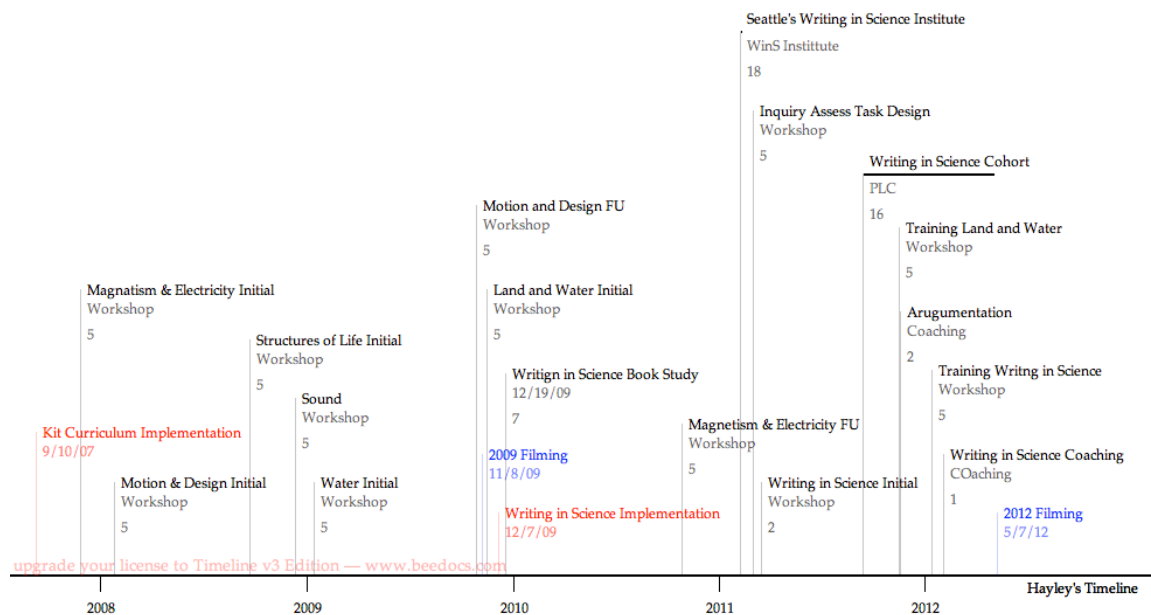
Seattle's Writing in Science Institute
WinS Institute
18

Inquiry Assess Task Design
Workshop
5

Writing in Science Cohort
PLC
16

Motion and Design FU
Workshop
5

Training Land and Water
Workshop
5

Magnatism & Electricity Initial
Workshop
5

Land and Water Initial
Workshop
5

Arugumentation
Coaching
2

Structures of Life Initial
Workshop
5

Writign in Science Book Study
12/19/09
7

Training Writng in Science
Workshop
5

Sound
Workshop
5

Kit Curriculum Implementation
9/10/07

Magnetism & Electricity FU
Workshop
5

Writing in Science Coaching
COaching
1

2009 Filming
11/8/09

Motion & Design Initial
Workshop
5

Water Initial
Workshop
5

Writing in Science Initial
Workshop
2

Writing in Science Implementation
12/7/09

2012 Filming
5/7/12

upgrade your license to Timeline v3 Edition — www.beedocs.com

Hayley's Timeline

2008 2009 2010 2011 2012